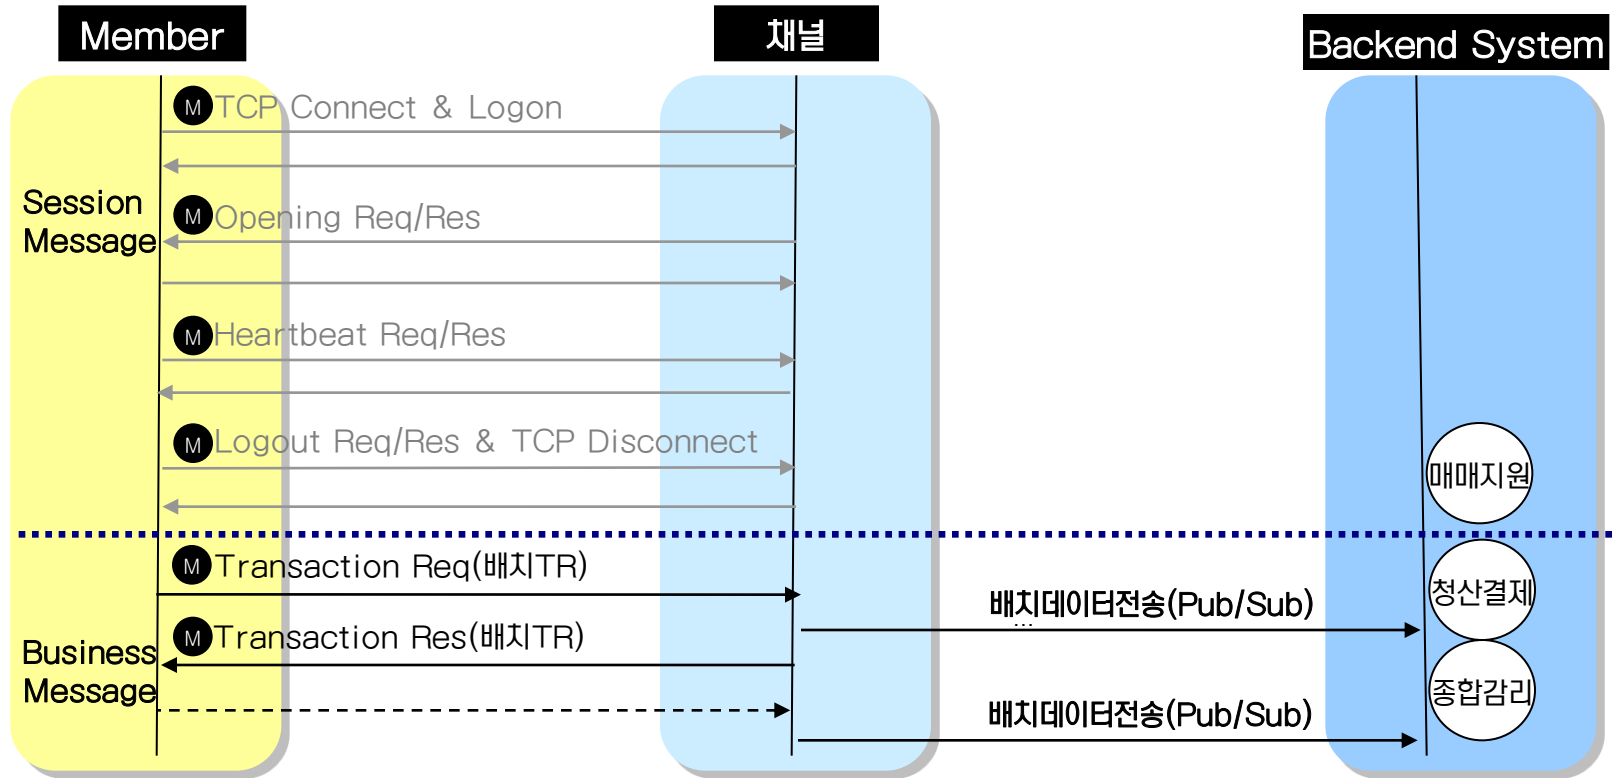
Member

채널

Backend System

Session Message

M TCP Connect & Logon

M Opening Req/Res

M Heartbeat Req/Res

M Logout Req/Res & TCP Disconnect

매매지원

Business Message

M Transaction Req(배치TR)

M Transaction Res(배치TR)

배치데이터전송(Pub/Sub)

배치데이터전송(Pub/Sub)

청산결제

종합감리